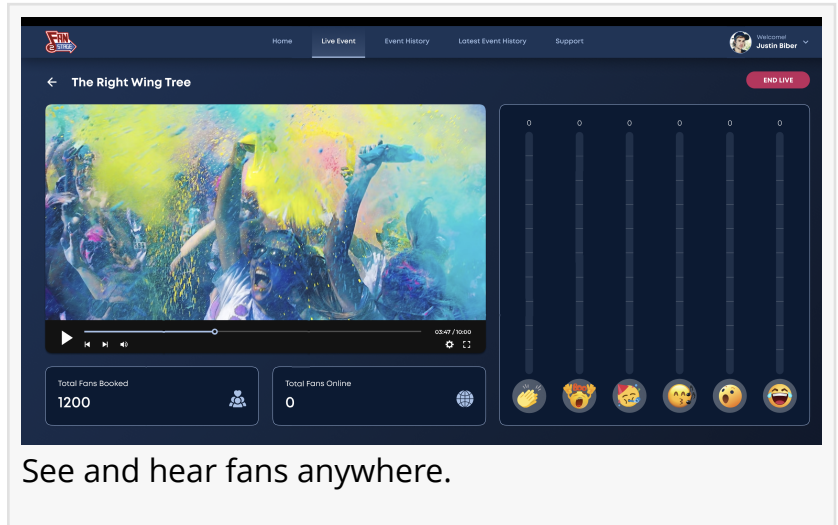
FAN STAGE

Home Live Event Event History Latest Event History Support

Welcome! Justin Biber

← The Right Wing Tree

END LIVE

03:47 / 10:00

0 0 0 0 0 0

Total Fans Booked
1200

Total Fans Online
0

See and hear fans anywhere.